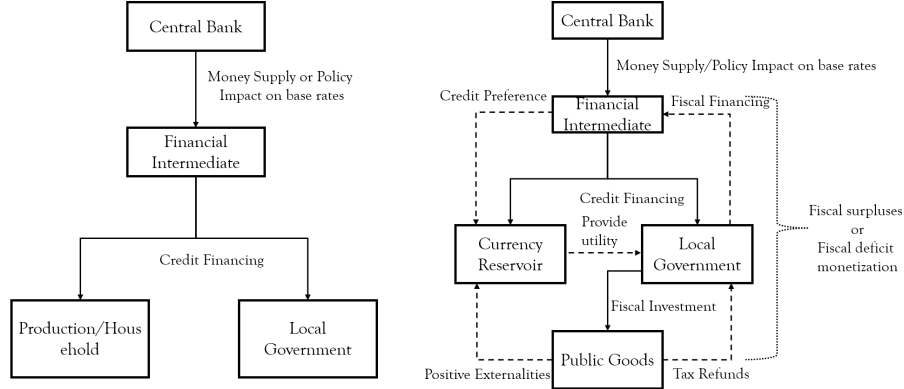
Central Bank

Money Supply or Policy Impact on base rates

Financial Intermediate

Credit Financing

Production/Household

Local Government

Central Bank

Money Supply/Policy Impact on base rates

Credit Preference

Financial Intermediate

Fiscal Financing

Credit Financing

Provide utility

Currency Reservoir

Local Government

Fiscal surpluses or Fiscal deficit monetization

Fiscal Investment

Public Goods

Positive Externalities

Tax Refunds